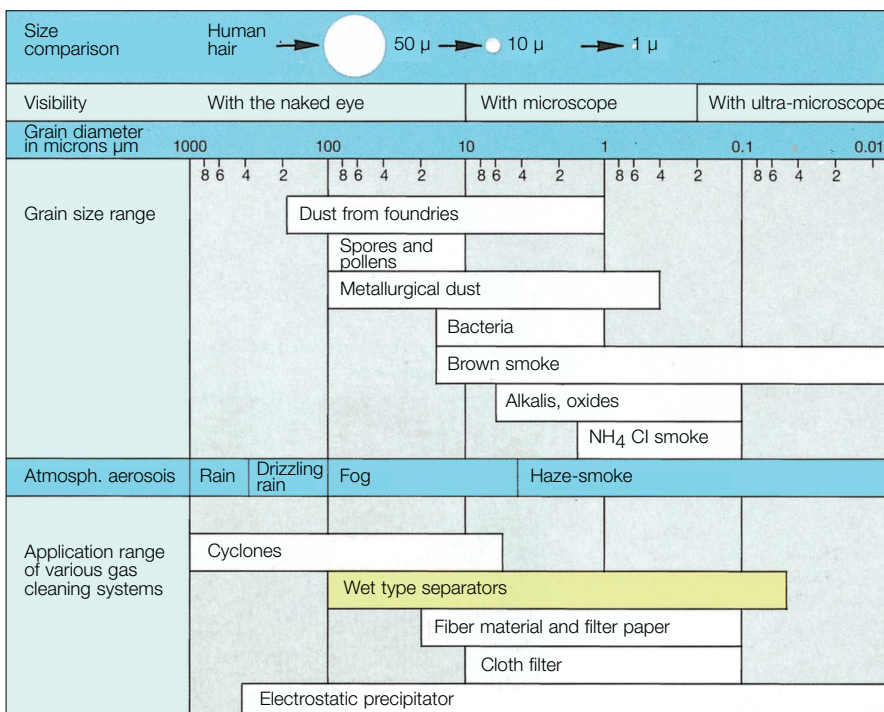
Size comparison | Human hair | 50 µ | 10 µ | 1 µ

Visibility | With the naked eye | With microscope | With ultra-microscope

Grain diameter in microns µm | 1000 | 100 | 10 | 1 | 0.1 | 0.01

8 6 4 2 8 6 4 2 8 6 4 2 8 6 4 2 8 6 4 2

Grain size range

Dust from foundries

Spores and pollens

Metallurgical dust

Bacteria

Brown smoke

Alkalis, oxides

$NH_4$ Cl smoke

Atmosph. aerosois | Rain | Drizzling rain | Fog | Haze-smoke

Application range of various gas cleaning systems

Cyclones

Wet type separators

Fiber material and filter paper

Cloth filter

Electrostatic precipitator